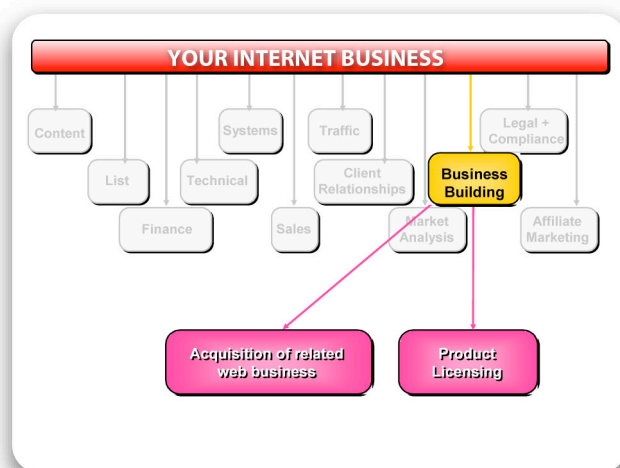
YOUR INTERNET BUSINESS

Content

List

Finance

Systems

Technical

Sales

Traffic

Client Relationships

Market Analysis

Business Building

Legal + Compliance

Affiliate Marketing

Acquisition of related web business

Product Licensing